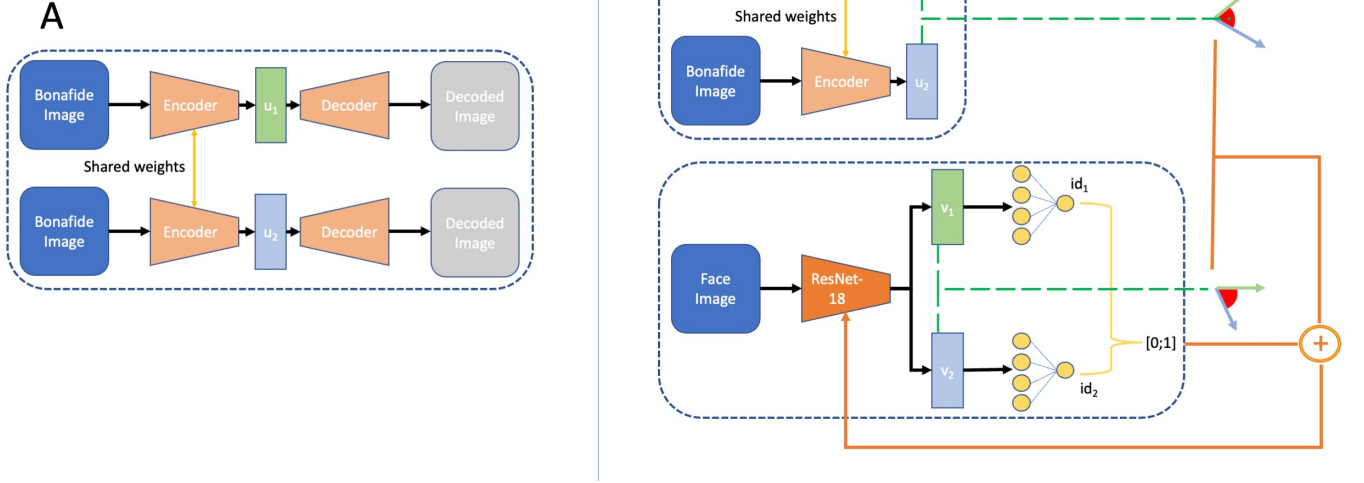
A

Bonafide Image

Encoder

$u_1$

Decoder

Decoded Image

Shared weights

Bonafide Image

Encoder

$u_2$

Decoder

Decoded Image

Shared weights

Bonafide Image

Encoder

$u_2$

Face Image

ResNet-18

$v_1$

$id_1$

$v_2$

$id_2$

[0;1]

+